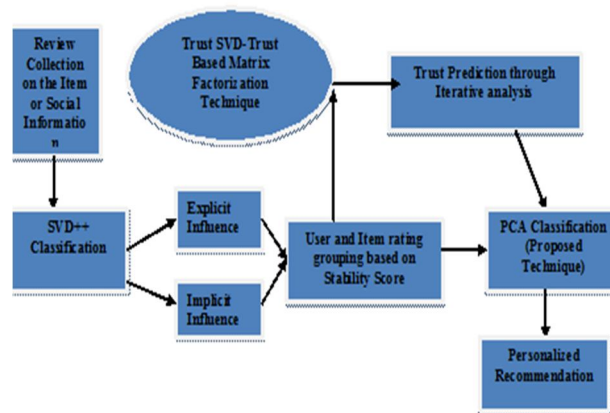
Review Collection on the Item or Social Informatio n

Trust SVD-Trust Based Matrix Factorization Technique

Trust Prediction through Iterative analysis

SVD++ Classification

Explicit Influence

Implicit Influence

User and Item rating grouping based on Stability Score

PCA Classification (Proposed Technique)

Personalized Recommendation